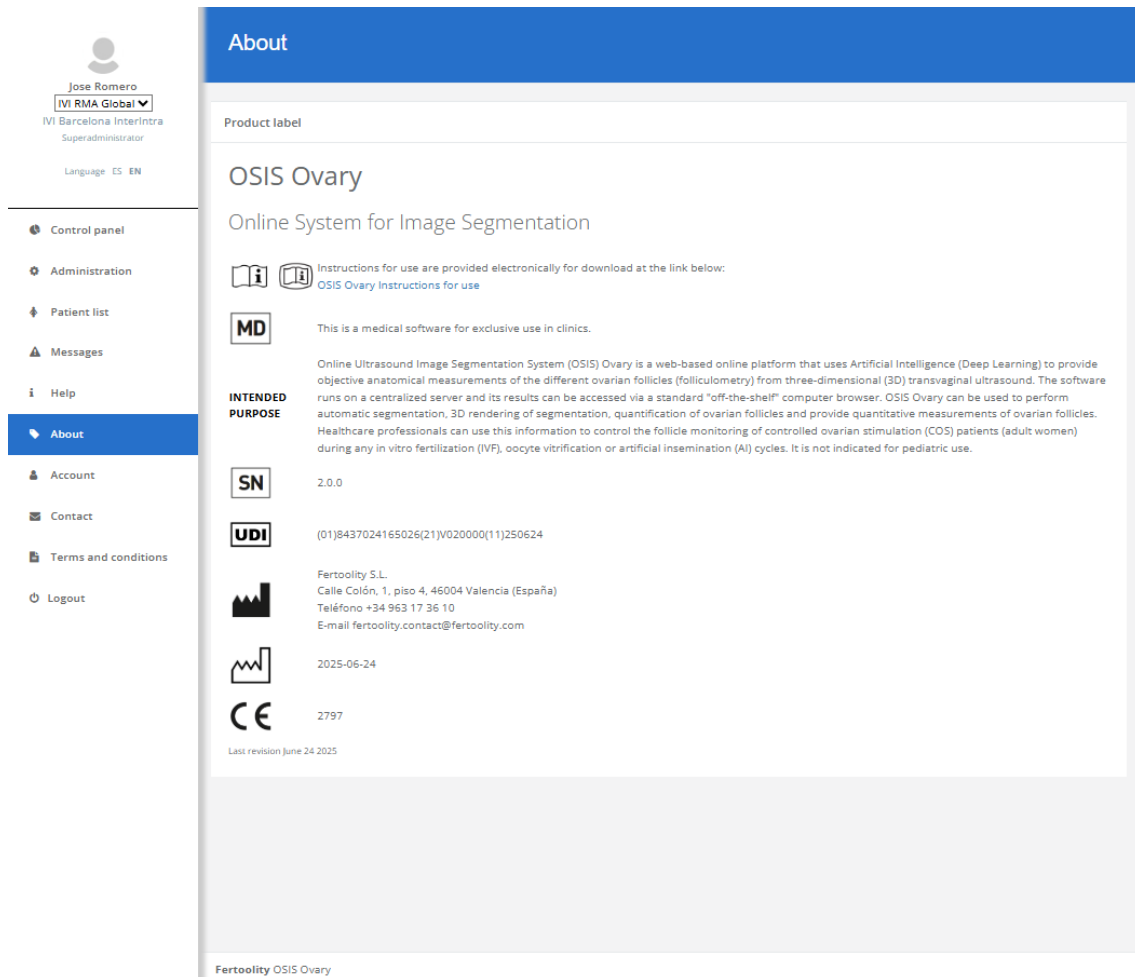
Jose Romero
IVI RMA Global
IVI Barcelona InterIntra
Superadministrator

Language ES EN

Control panel
Administration
Patient list
Messages
Help
About
Account
Contact
Terms and conditions
Logout

About

Product label

OSIS Ovary

Online System for Image Segmentation

Instructions for use are provided electronically for download at the link below:
OSIS Ovary Instructions for use

MD This is a medical software for exclusive use in clinics.

INTENDED PURPOSE Online Ultrasound Image Segmentation System (OSIS) Ovary is a web-based online platform that uses Artificial Intelligence (Deep Learning) to provide objective anatomical measurements of the different ovarian follicles (folliculometry) from three-dimensional (3D) transvaginal ultrasound. The software runs on a centralized server and its results can be accessed via a standard "off-the-shelf" computer browser. OSIS Ovary can be used to perform automatic segmentation, 3D rendering of segmentation, quantification of ovarian follicles and provide quantitative measurements of ovarian follicles. Healthcare professionals can use this information to control the follicle monitoring of controlled ovarian stimulation (COS) patients (adult women) during any in vitro fertilization (IVF), oocyte vitrification or artificial insemination (AI) cycles. It is not indicated for pediatric use.

SN 2.0.0

UDI (01)8437024165026(21)V020000(11)250624

Fertoolity S.L.
Calle Colón, 1, piso 4, 46004 Valencia (España)
Teléfono +34 963 17 36 10
E-mail fertoolity.contact@fertoolity.com

2025-06-24

CE 2797

Last revision June 24 2025

Fertoolity OSIS Ovary